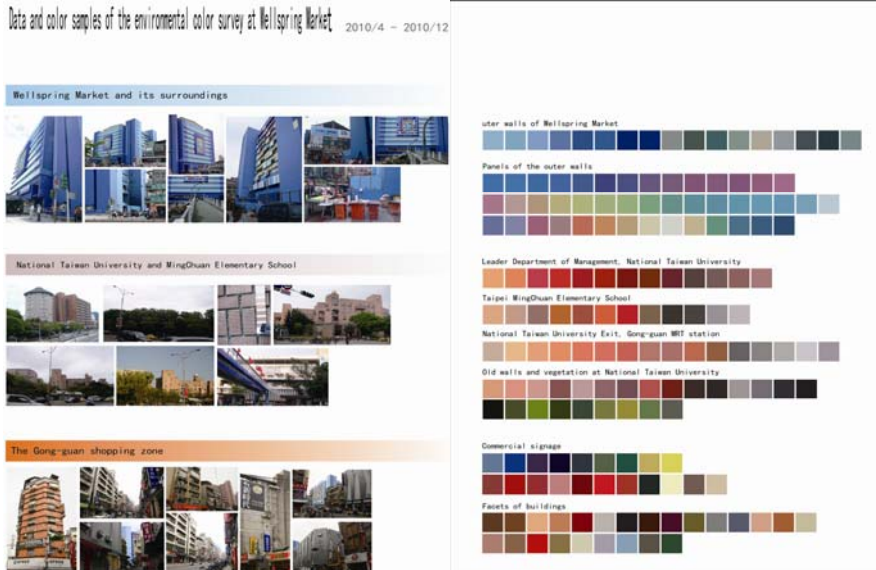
Data and color samples of the environmental color survey at Wellspring Market 2010/4 - 2010/12

Wellspring Market and its surroundings

National Taiwan University and MingChuan Elementary School

The Gong-guan shopping zone

uter walls of Wellspring Market

Panels of the outer walls

Leader Department of Management, National Taiwan University

Taipei MingChuan Elementary School

National Taiwan University Exit, Gong-guan MRT station

Old walls and vegetation at National Taiwan University

Commercial signage

Facets of buildings